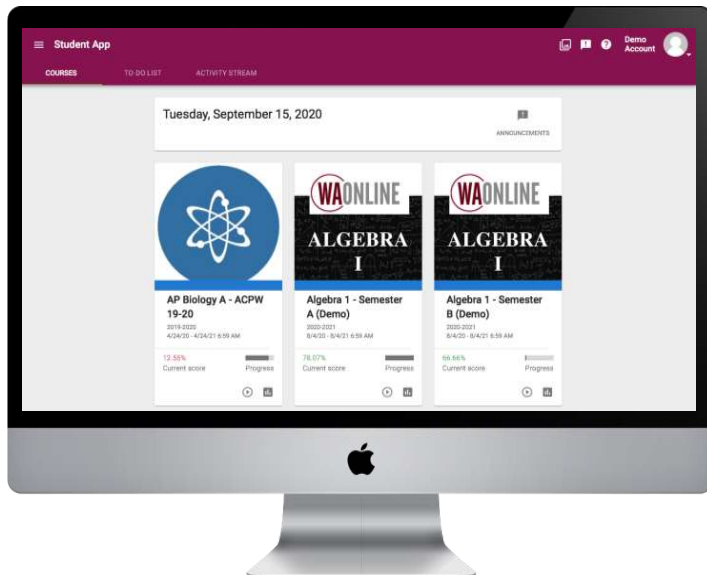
Student App

Demo Account

COURSES TO DO LIST ACTIVITY STREAM

Tuesday, September 15, 2020

ANNOUNCEMENTS

WAONLINE ALGEBRA I

WAONLINE ALGEBRA I

AP Biology A - ACPW 19-20
2019-2020
4/24/20 - 4/24/21 6:59 AM

12.55%
Current score
Progress

Algebra 1 - Semester A (Demo)
2020-2021
8/4/20 - 8/4/21 6:59 AM

78.07%
Current score
Progress

Algebra 1 - Semester B (Demo)
2020-2021
8/4/20 - 8/4/21 6:59 AM

66.66%
Current score
Progress